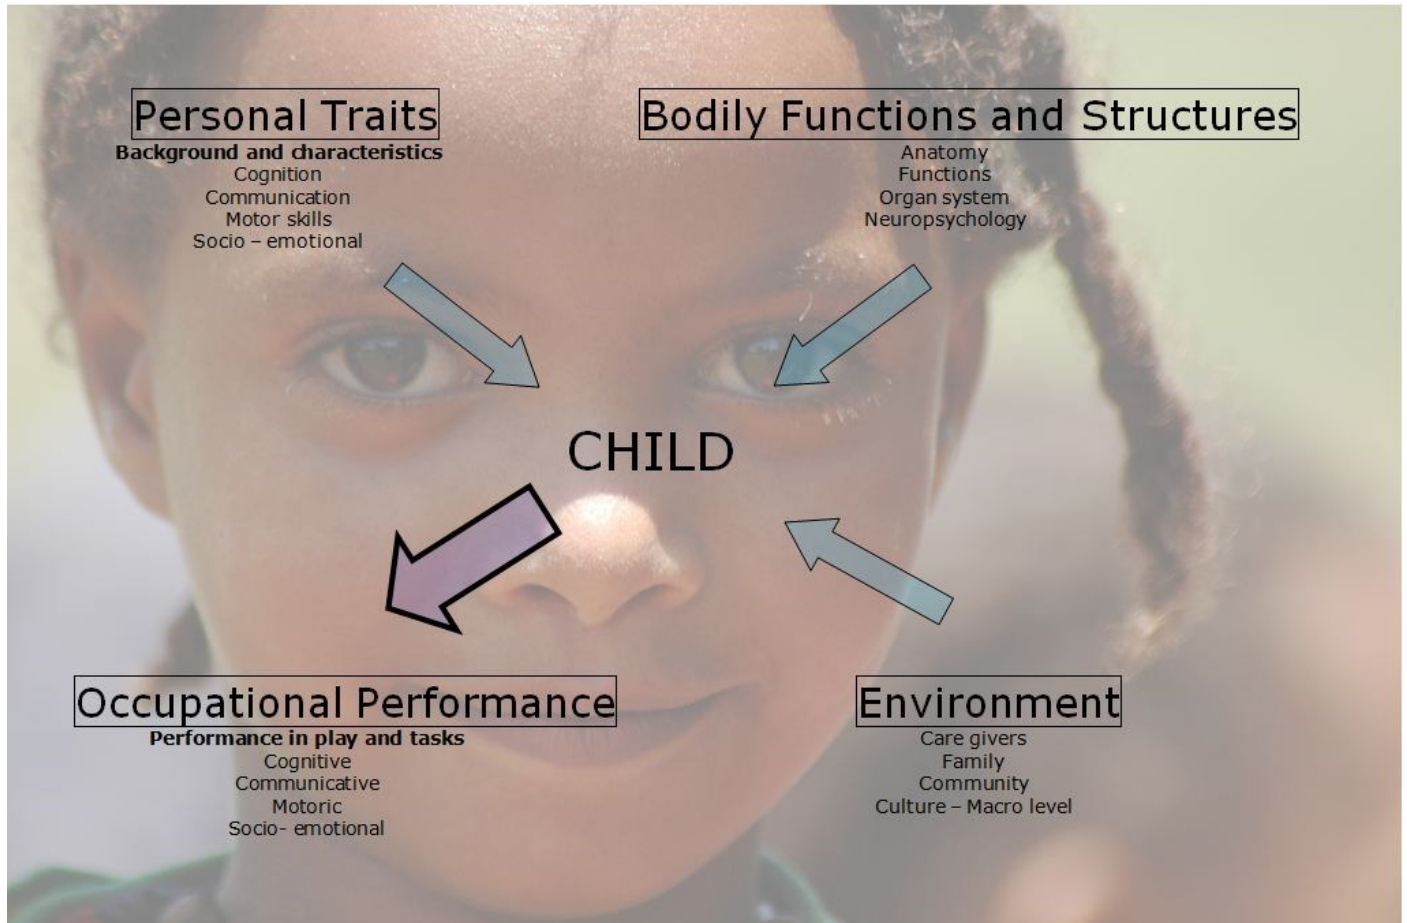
Personal Traits
Background and characteristics
Cognition
Communication
Motor skills
Socio – emotional

Bodily Functions and Structures
Anatomy
Functions
Organ system
Neuropsychology

CHILD

Occupational Performance
Performance in play and tasks
Cognitive
Communicative
Motoric
Socio- emotional

Environment
Care givers
Family
Community
Culture – Macro level